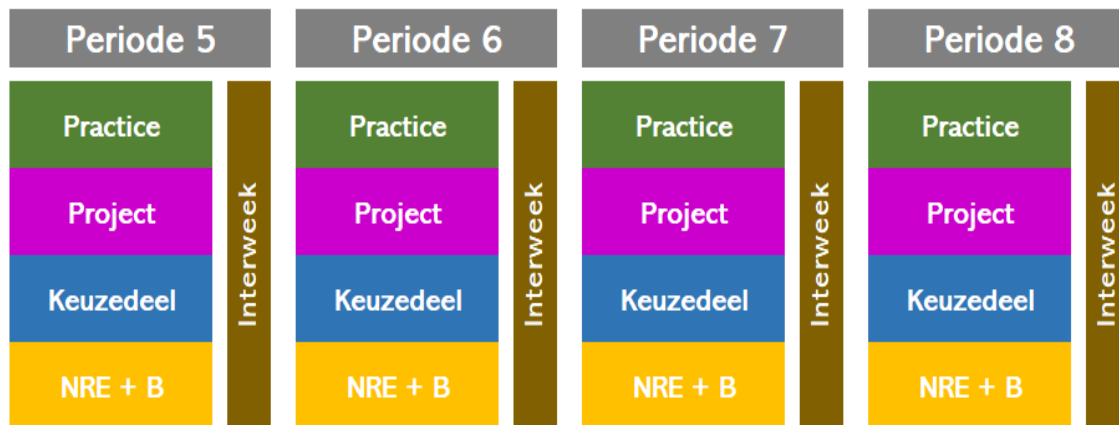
Periode 5

Practice

Project

Keuzedeel

NRE + B

Interweek

Periode 6

Practice

Project

Keuzedeel

NRE + B

Interweek

Periode 7

Practice

Project

Keuzedeel

NRE + B

Interweek

Periode 8

Practice

Project

Keuzedeel

NRE + B

Interweek